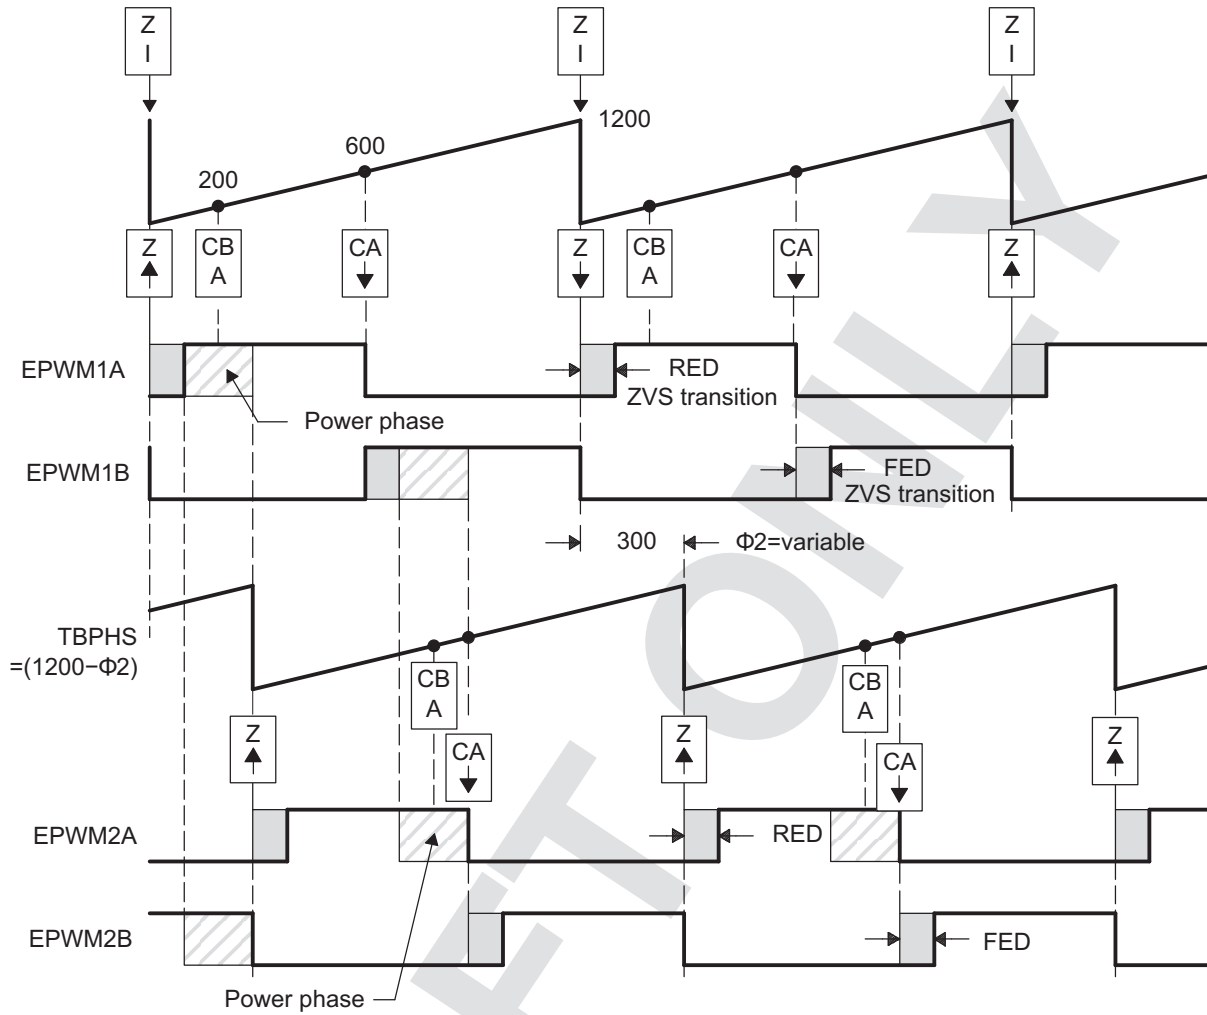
Z I
Z I
Z I
1200
600
200
Z
CB A
CA
Z
CB A
CA
Z
EPWM1A
RED
ZVS transition
Power phase
EPWM1B
FED
ZVS transition
300
Φ2=variable
TBPHS =(1200−Φ2)
CB A
CB A
Z
CA
Z
CA
Z
EPWM2A
RED
EPWM2B
FED
Power phase
TI ONLY